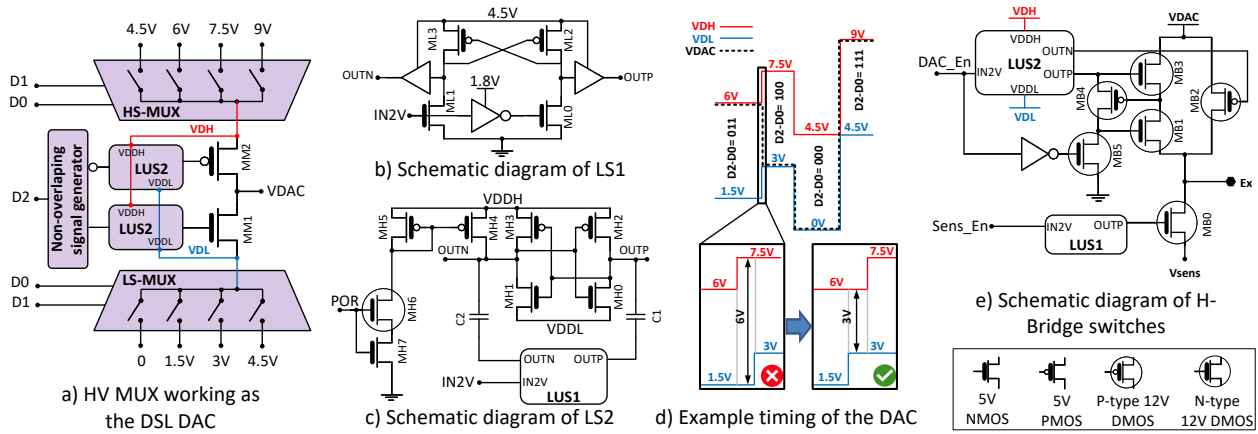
4.5V 6V 7.5V 9V

D1
D0
HS-MUX

VDH

Non-overlaping signal generator

VDDH
LUS2
VDDL

MM2

D2

VDAC

VDDH
LUS2
VDDL

MM1

VDL

D0
D1
LS-MUX

0 1.5V 3V 4.5V

a) HV MUX working as the DSL DAC

4.5V
ML3 ML2
OUTN OUTP
1.8V
IN2V ML1 ML0

b) Schematic diagram of LS1

VDDH
MH5 MH4 MH3 MH2
OUTN OUTP
POR MH6
MH7
MH1 MH0
C2 VDDL C1
OUTN OUTP
IN2V
IN2V
LUS1

c) Schematic diagram of LS2

VDH
VDL
VDAC

9V
7.5V
6V
D2-D0 = 100
D2-D0 = 111
D2-D0 = 011
4.5V 4.5V
3V
1.5V
D2-D0 = 000
0V

7.5V
6V
6V
3V
1.5V

7.5V
6V
3V
3V
1.5V

d) Example timing of the DAC

VDH
VDDH
VDAC
DAC_En
IN2V
LUS2
OUTN
OUTP
MB3
MB4
MB2
VDDL
VDL
MB1
MB5
Ex
Sens_En
IN2V OUTP
LUS1
MB0
Vsens

e) Schematic diagram of H-Bridge switches

| 5V NMOS | 5V PMOS | P-type 12V DMOS | N-type 12V DMOS |